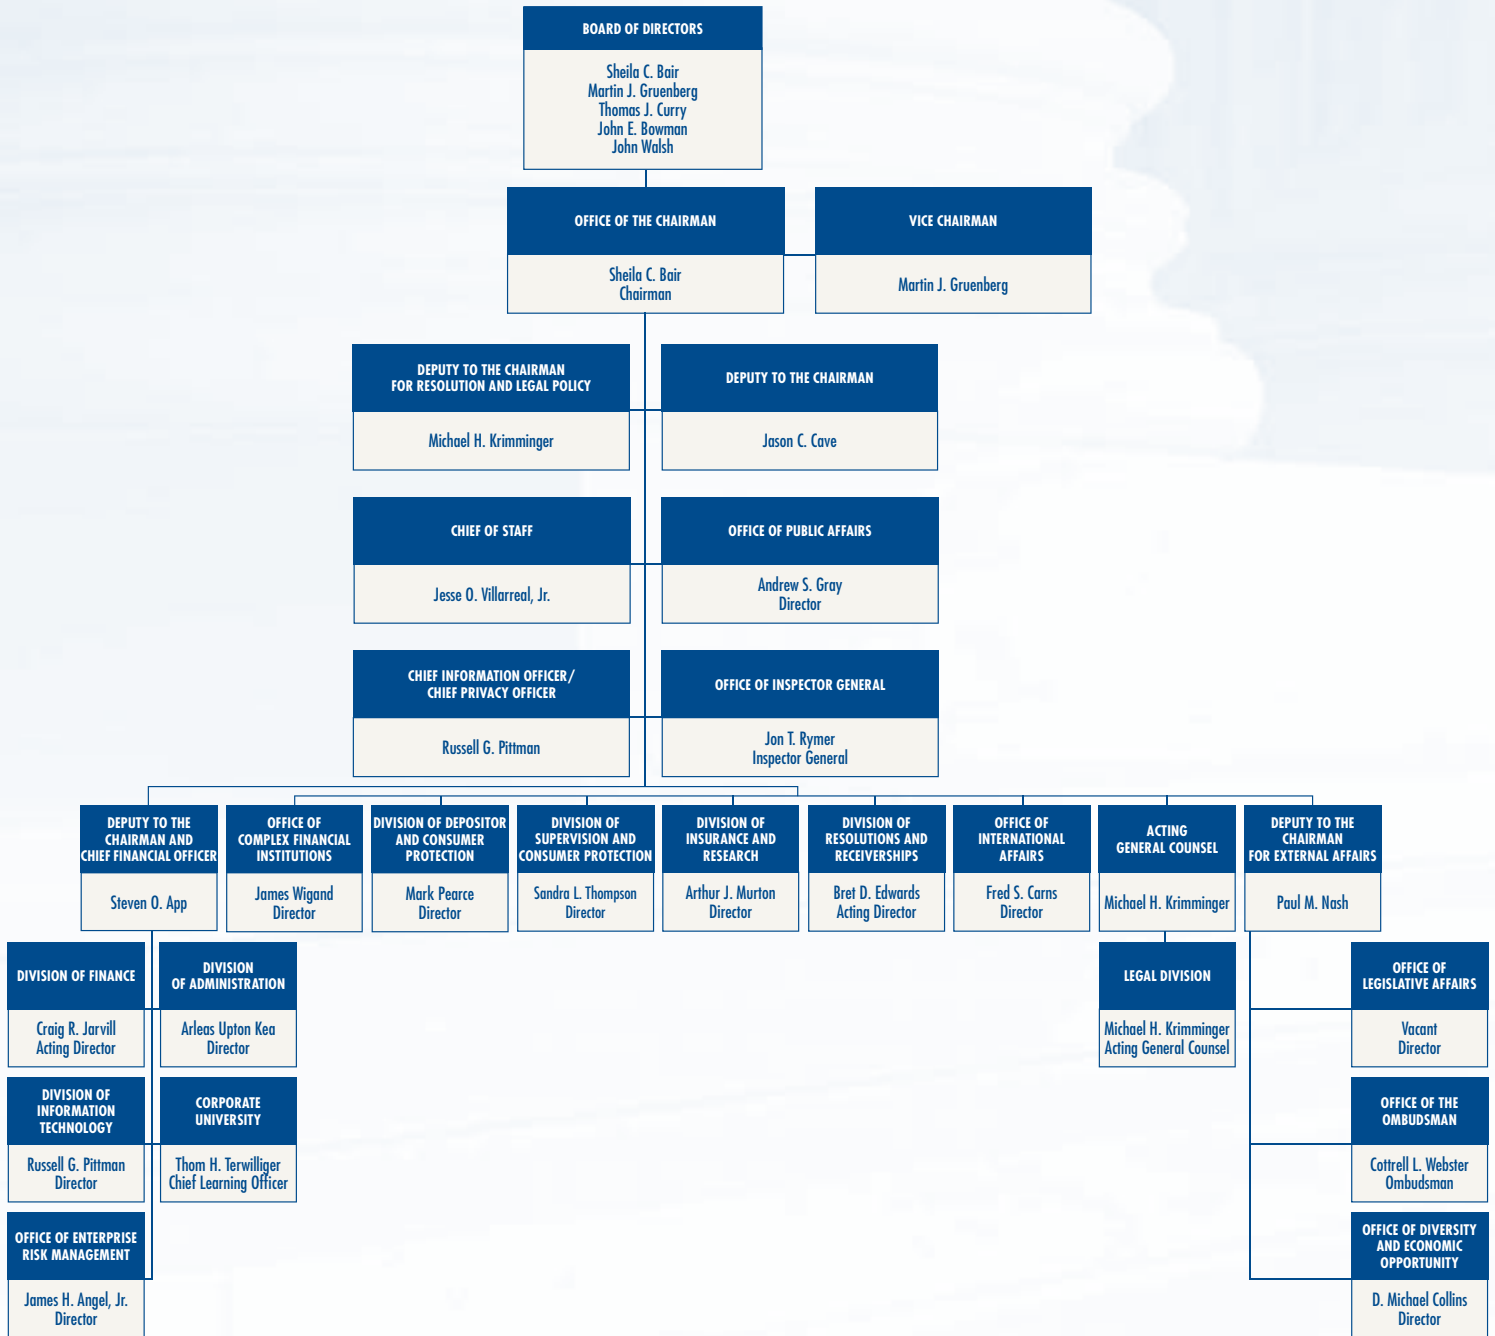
BOARD OF DIRECTORS
Sheila C. Bair
Martin J. Gruenberg
Thomas J. Curry
John E. Bowman
John Walsh

OFFICE OF THE CHAIRMAN
Sheila C. Bair
Chairman

VICE CHAIRMAN
Martin J. Gruenberg

DEPUTY TO THE CHAIRMAN FOR RESOLUTION AND LEGAL POLICY
Michael H. Krimminger

DEPUTY TO THE CHAIRMAN
Jason C. Cave

CHIEF OF STAFF
Jesse O. Villarreal, Jr.

OFFICE OF PUBLIC AFFAIRS
Andrew S. Gray
Director

CHIEF INFORMATION OFFICER/ CHIEF PRIVACY OFFICER
Russell G. Pittman

OFFICE OF INSPECTOR GENERAL
Jon T. Rymer
Inspector General

DEPUTY TO THE CHAIRMAN AND CHIEF FINANCIAL OFFICER
Steven O. App

OFFICE OF COMPLEX FINANCIAL INSTITUTIONS
James Wigand
Director

DIVISION OF DEPOSITOR AND CONSUMER PROTECTION
Mark Pearce
Director

DIVISION OF SUPERVISION AND CONSUMER PROTECTION
Sandra L. Thompson
Director

DIVISION OF INSURANCE AND RESEARCH
Arthur J. Murton
Director

DIVISION OF RESOLUTIONS AND RECEIVERSHIPS
Bret D. Edwards
Acting Director

OFFICE OF INTERNATIONAL AFFAIRS
Fred S. Carns
Director

ACTING GENERAL COUNSEL
Michael H. Krimminger

DEPUTY TO THE CHAIRMAN FOR EXTERNAL AFFAIRS
Paul M. Nash

DIVISION OF FINANCE
Craig R. Jarvill
Acting Director

DIVISION OF ADMINISTRATION
Arleas Upton Kea
Director

DIVISION OF INFORMATION TECHNOLOGY
Russell G. Pittman
Director

CORPORATE UNIVERSITY
Thom H. Terwilliger
Chief Learning Officer

OFFICE OF ENTERPRISE RISK MANAGEMENT
James H. Angel, Jr.
Director

LEGAL DIVISION
Michael H. Krimminger
Acting General Counsel

OFFICE OF LEGISLATIVE AFFAIRS
Vacant
Director

OFFICE OF THE OMBUDSMAN
Cottrell L. Webster
Ombudsman

OFFICE OF DIVERSITY AND ECONOMIC OPPORTUNITY
D. Michael Collins
Director